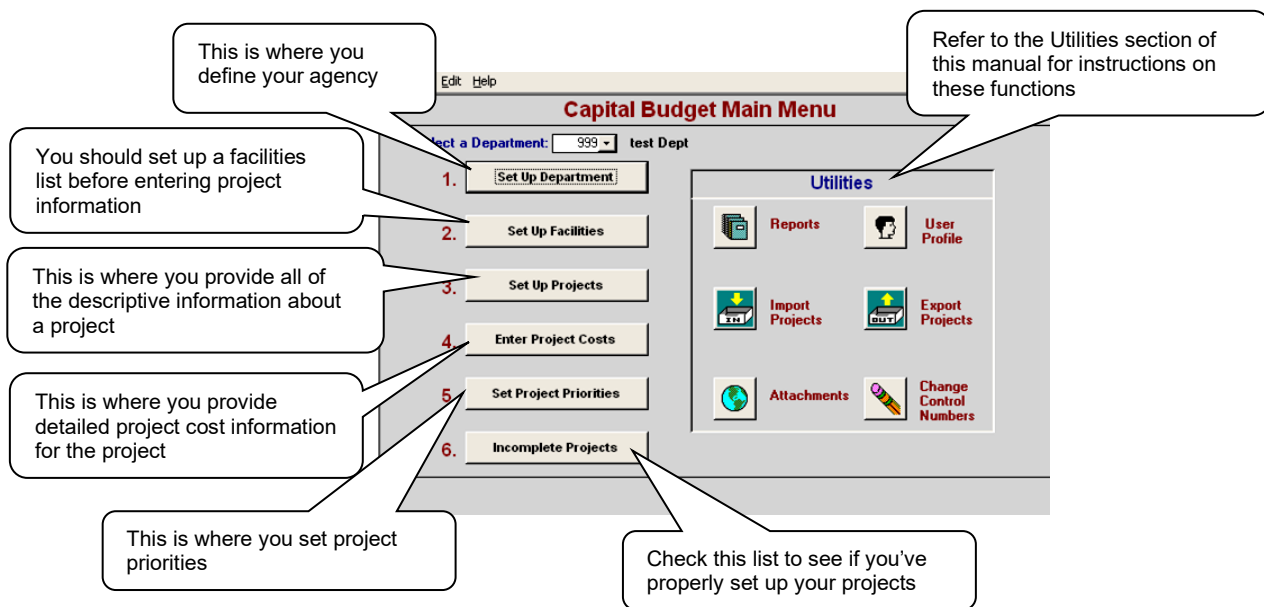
This is where you define your agency

Refer to the Utilities section of this manual for instructions on these functions

Edit Help

Capital Budget Main Menu

lect a Department: 999 test Dept

You should set up a facilities list before entering project information

1. Set Up Department

2. Set Up Facilities

This is where you provide all of the descriptive information about a project

3. Set Up Projects

4. Enter Project Costs

This is where you provide detailed project cost information for the project

5. Set Project Priorities

6. Incomplete Projects

Utilities

Reports

User Profile

IN

Import Projects

OUT

Export Projects

Attachments

Change Control Numbers

This is where you set project priorities

Check this list to see if you've properly set up your projects